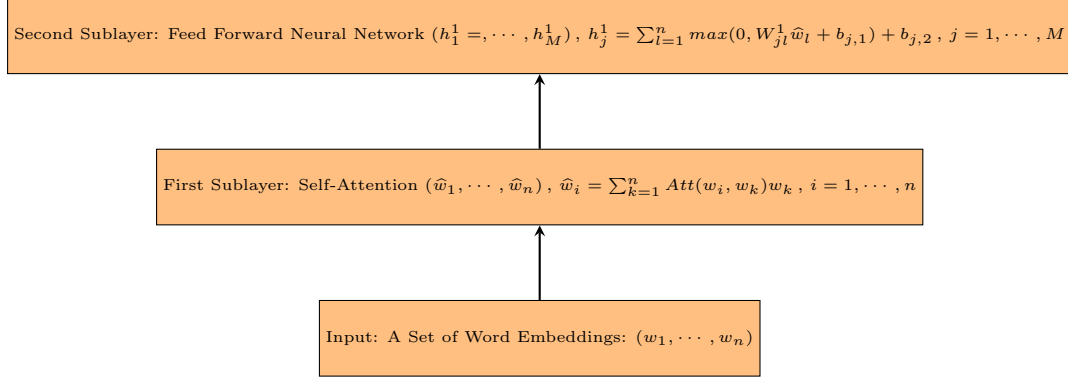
Second Sublayer: Feed Forward Neural Network $(h_1^1 =, \cdots, h_M^1)$, $h_j^1 = \sum_{l=1}^{n} max(0, W_{jl}^1 \widehat{w}_l + b_{j,1}) + b_{j,2}$, $j = 1, \cdots, M$

First Sublayer: Self-Attention $(\widehat{w}_1, \cdots, \widehat{w}_n)$, $\widehat{w}_i = \sum_{k=1}^{n} Att(w_i, w_k) w_k$, $i = 1, \cdots, n$

Input: A Set of Word Embeddings: $(w_1, \cdots, w_n)$